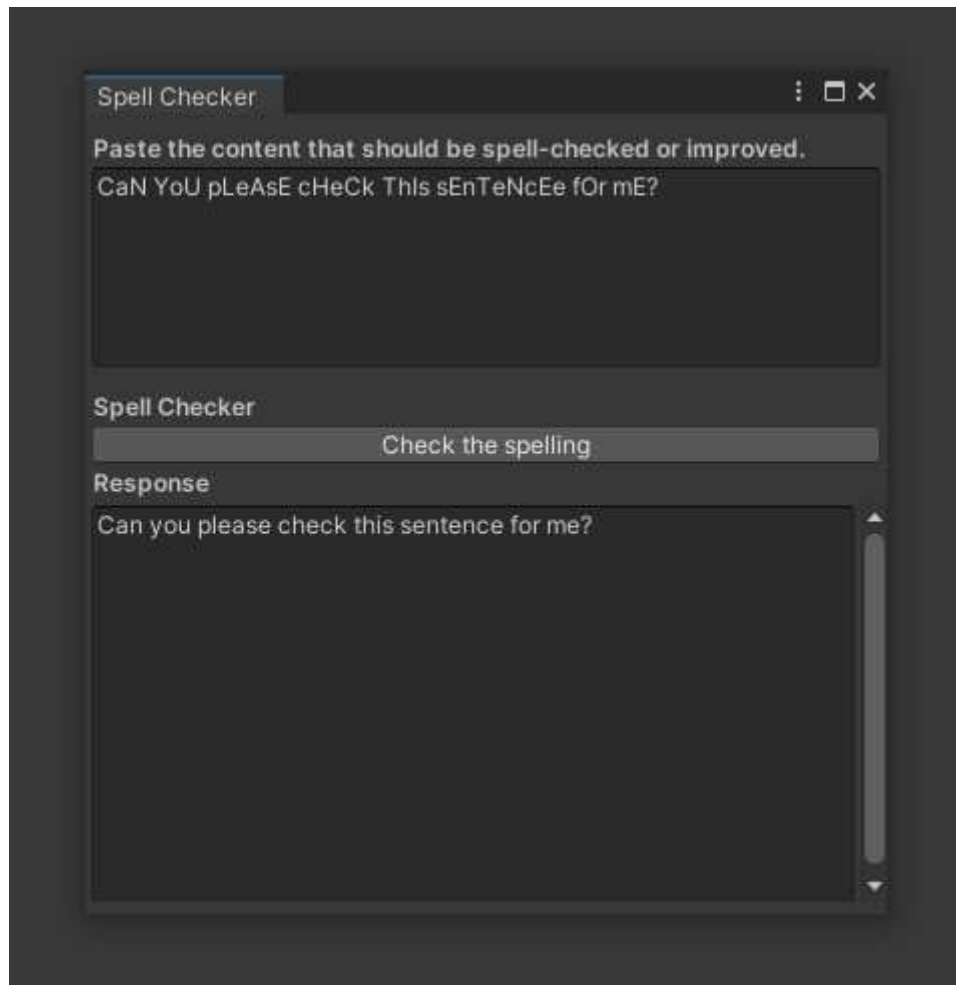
Spell Checker

Paste the content that should be spell-checked or improved.

CaN YoU pLeAsE cHeCk ThIs sEnTeNcEe fOr mE?

Spell Checker

Check the spelling

Response

Can you please check this sentence for me?